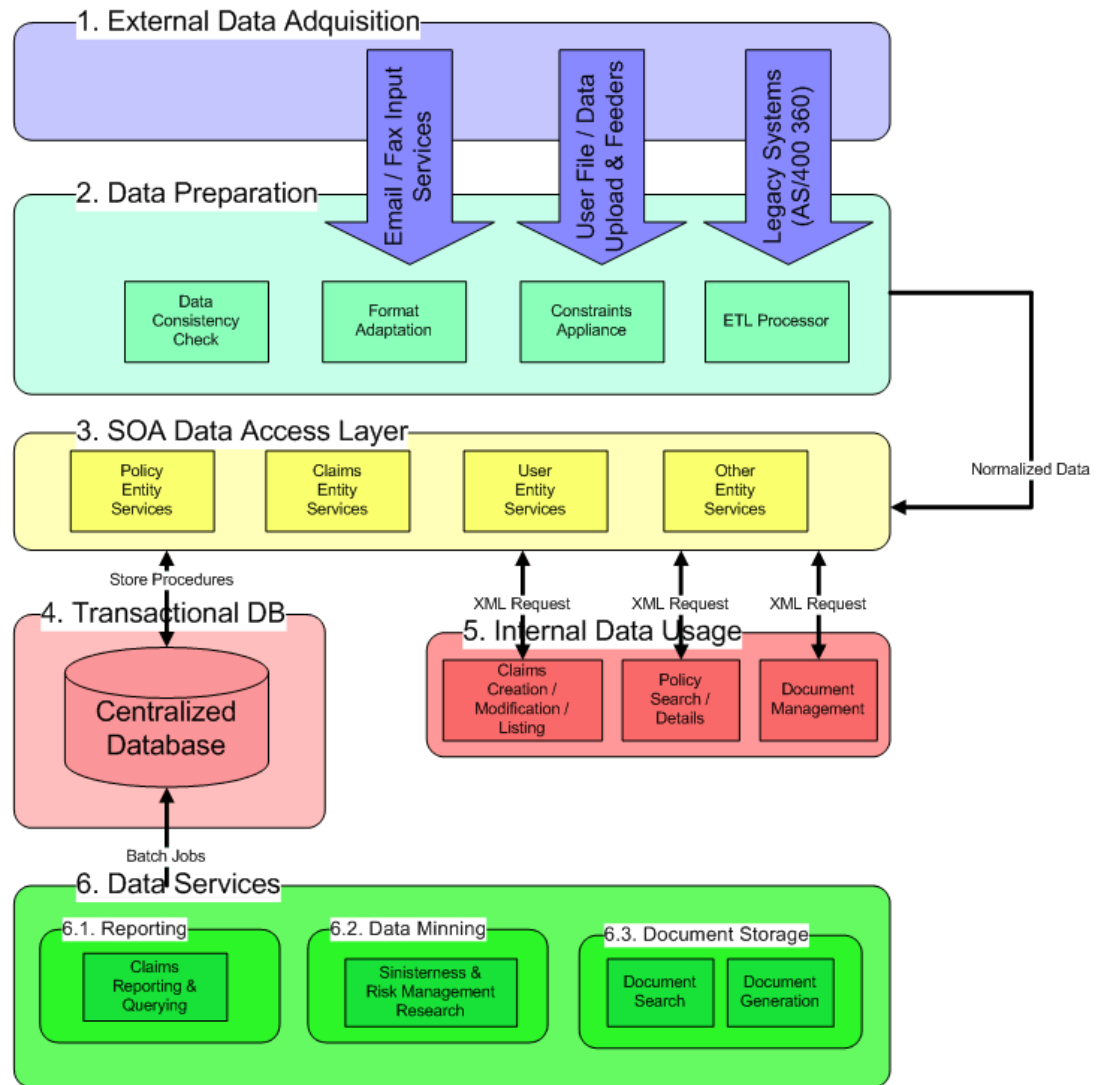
1. External Data Adquisition

Email / Fax Input Services

User File / Data Upload & Feeders

Legacy Systems (AS/400 360)

2. Data Preparation

Data Consistency Check

Format Adaptation

Constraints Appliance

ETL Processor

Normalized Data

3. SOA Data Access Layer

Policy Entity Services

Claims Entity Services

User Entity Services

Other Entity Services

Store Procedures

XML Request

XML Request

XML Request

4. Transactional DB

Centralized Database

5. Internal Data Usage

Claims Creation / Modification / Listing

Policy Search / Details

Document Management

Batch Jobs

6. Data Services

6.1. Reporting

Claims Reporting & Querying

6.2. Data Minning

Sinisterness & Risk Management Research

6.3. Document Storage

Document Search

Document Generation